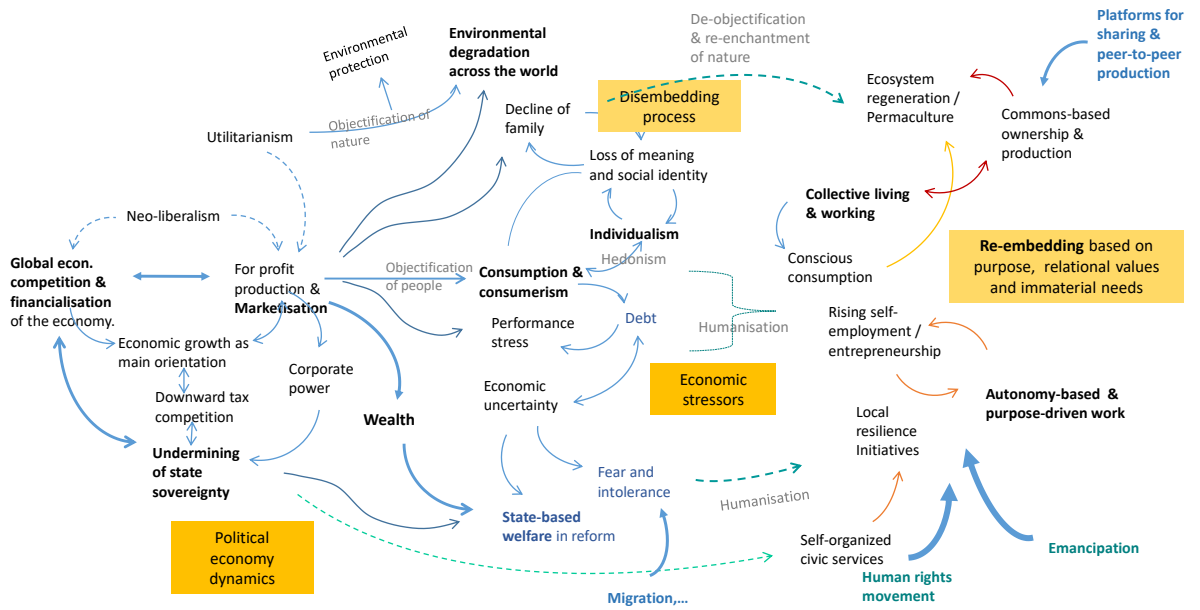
Environmental protection

Environmental degradation across the world

De-objectification & re-enchantment of nature

Platforms for sharing & peer-to-peer production

Disembedding process

Decline of family

Ecosystem regeneration / Permaculture

Commons-based ownership & production

Utilitarianism

Objectification of nature

Loss of meaning and social identity

Collective living & working

Neo-liberalism

Individualism

Re-embedding based on purpose, relational values and immaterial needs

Global econ. competition & financialisation of the economy.

For profit production & Marketisation

Objectification of people

Consumption & consumerism

Hedonism

Conscious consumption

Debt

Humanisation

Rising self-employment / entrepreneurship

Economic growth as main orientation

Performance stress

Corporate power

Downward tax competition

Economic uncertainty

Economic stressors

Autonomy-based & purpose-driven work

Wealth

Local resilience Initiatives

Undermining of state sovereignty

Fear and intolerance

Humanisation

State-based welfare in reform

Political economy dynamics

Self-organized civic services

Emancipation

Human rights movement

Migration,...